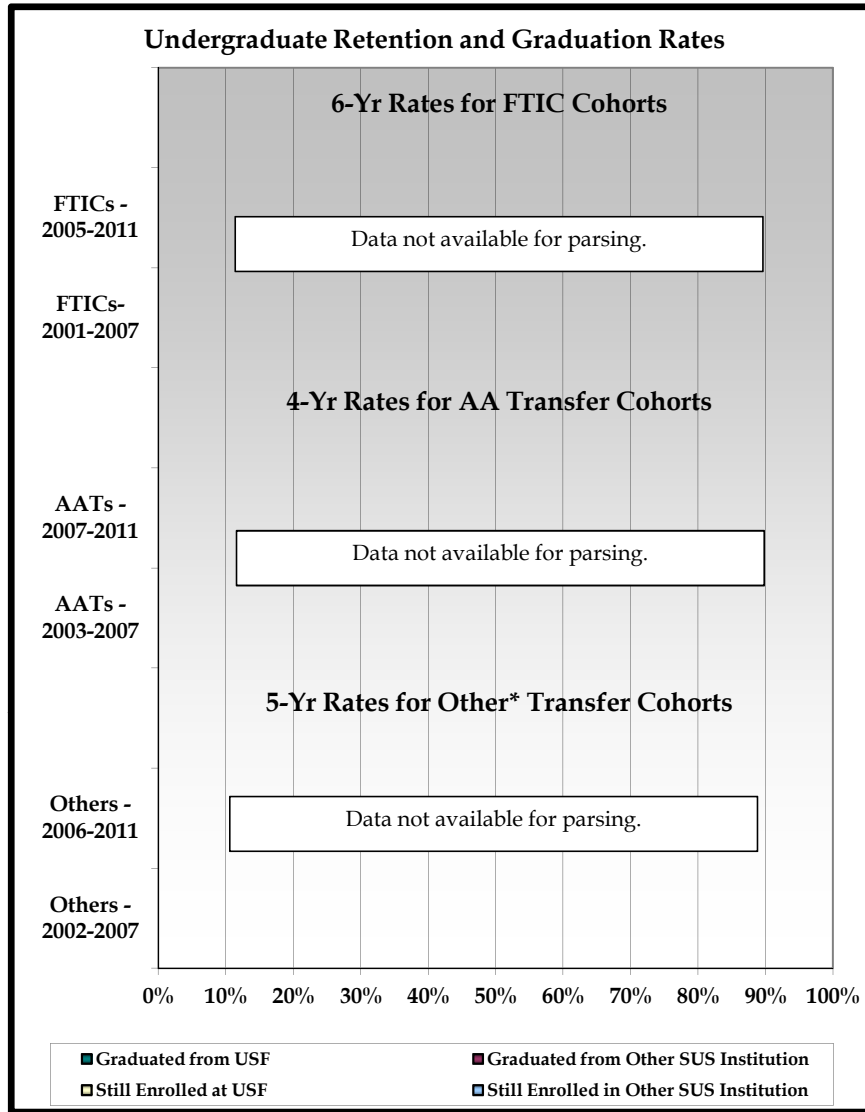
Undergraduate Retention and Graduation Rates

6-Yr Rates for FTIC Cohorts

FTICs - 2005-2011

Data not available for parsing.

FTICs- 2001-2007

4-Yr Rates for AA Transfer Cohorts

AATs - 2007-2011

Data not available for parsing.

AATs - 2003-2007

5-Yr Rates for Other* Transfer Cohorts

Others - 2006-2011

Data not available for parsing.

Others - 2002-2007

0% 10% 20% 30% 40% 50% 60% 70% 80% 90% 100%

Graduated from USF
Graduated from Other SUS Institution
Still Enrolled at USF
Still Enrolled in Other SUS Institution